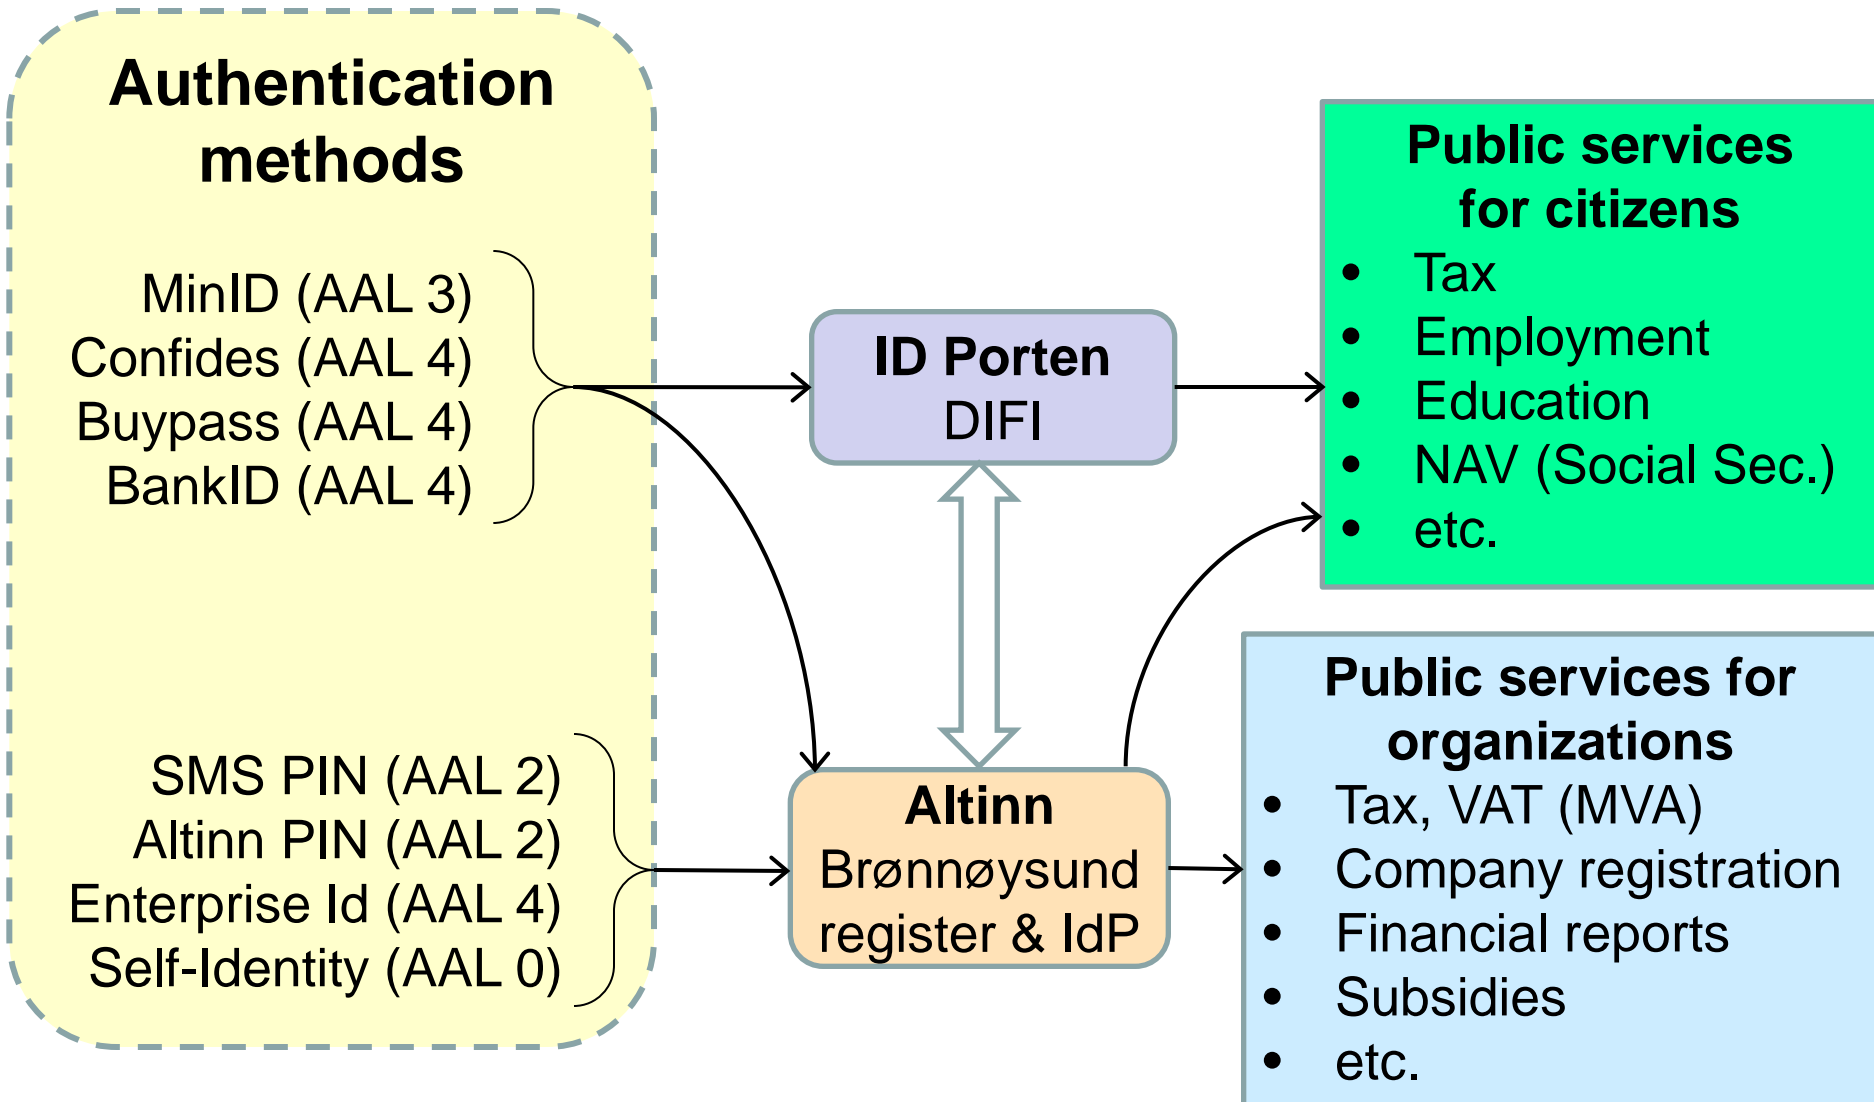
Authentication methods

MinID (AAL 3)
Confides (AAL 4)
Buypass (AAL 4)
BankID (AAL 4)

SMS PIN (AAL 2)
Altinn PIN (AAL 2)
Enterprise Id (AAL 4)
Self-Identity (AAL 0)

ID Porten
DIFI

Altinn
Brønnøysund register & IdP

Public services for citizens
- Tax
- Employment
- Education
- NAV (Social Sec.)
- etc.

Public services for organizations
- Tax, VAT (MVA)
- Company registration
- Financial reports
- Subsidies
- etc.